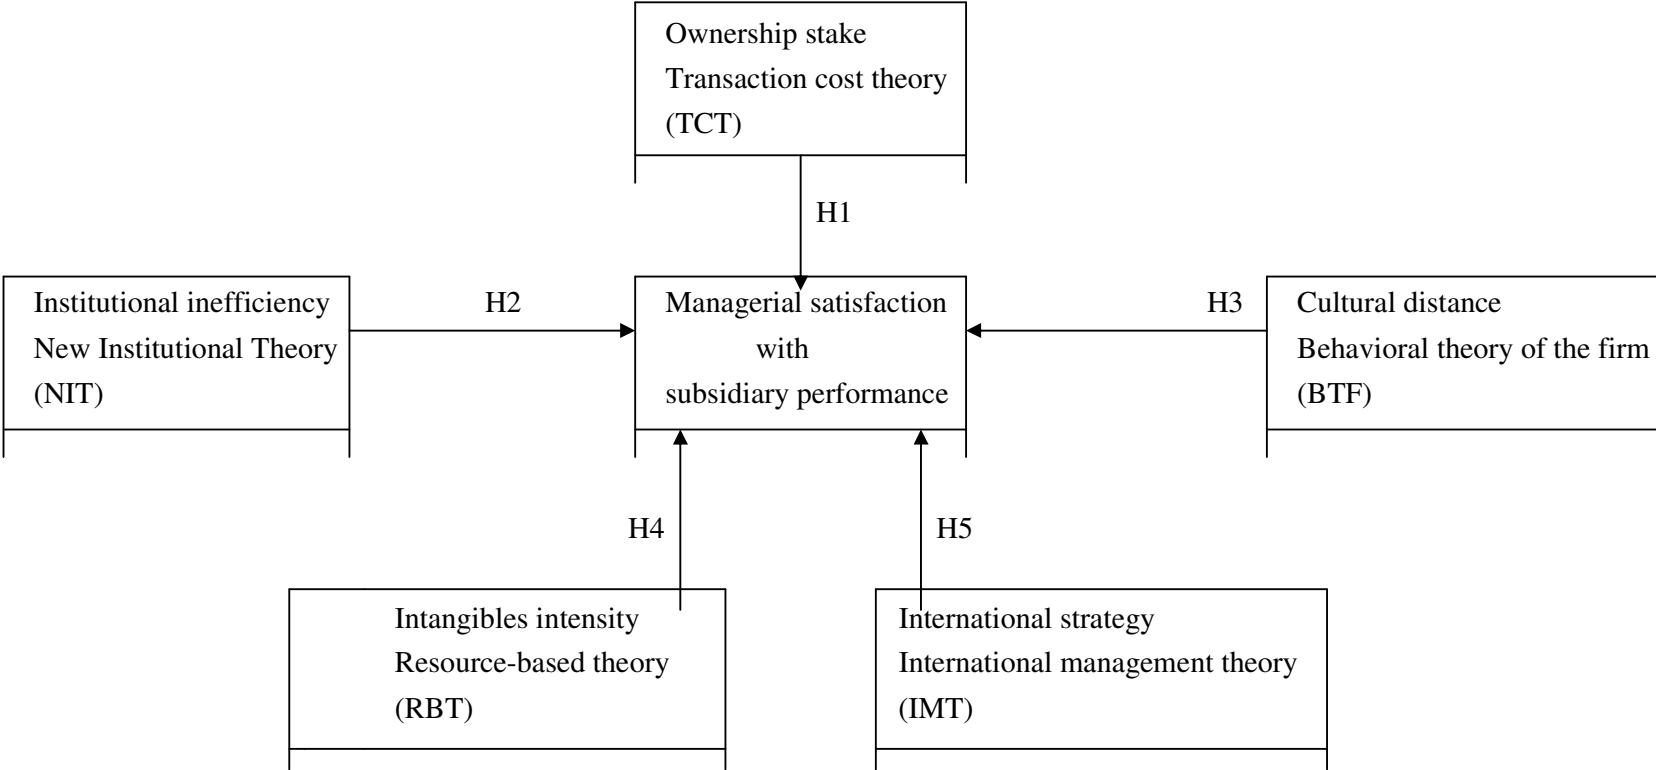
Ownership stake
Transaction cost theory
(TCT)

H1

Institutional inefficiency
New Institutional Theory
(NIT)

H2

Managerial satisfaction
with
subsidiary performance

H3

Cultural distance
Behavioral theory of the firm
(BTF)

H4

H5

Intangibles intensity
Resource-based theory
(RBT)

International strategy
International management theory
(IMT)